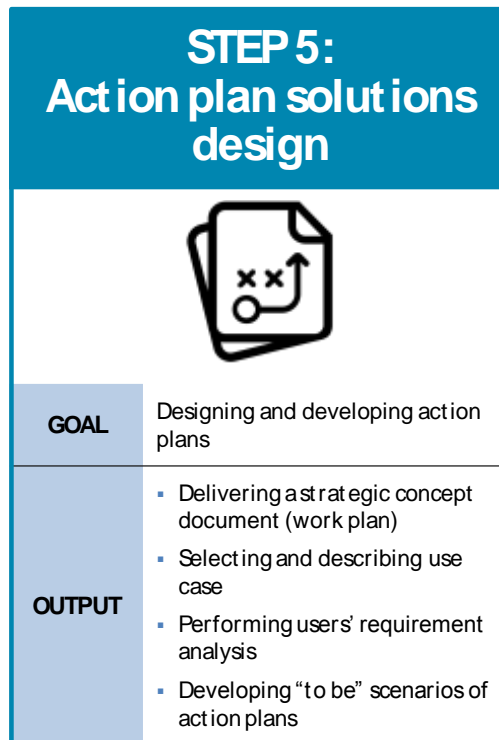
STEP 5:
Action plan solutions design

| GOAL | Designing and developing action plans |
|---|---|
| OUTPUT | ▪ Delivering a strategic concept document (work plan) ▪ Selecting and describing use case ▪ Performing users' requirement analysis ▪ Developing "to be" scenarios of action plans |